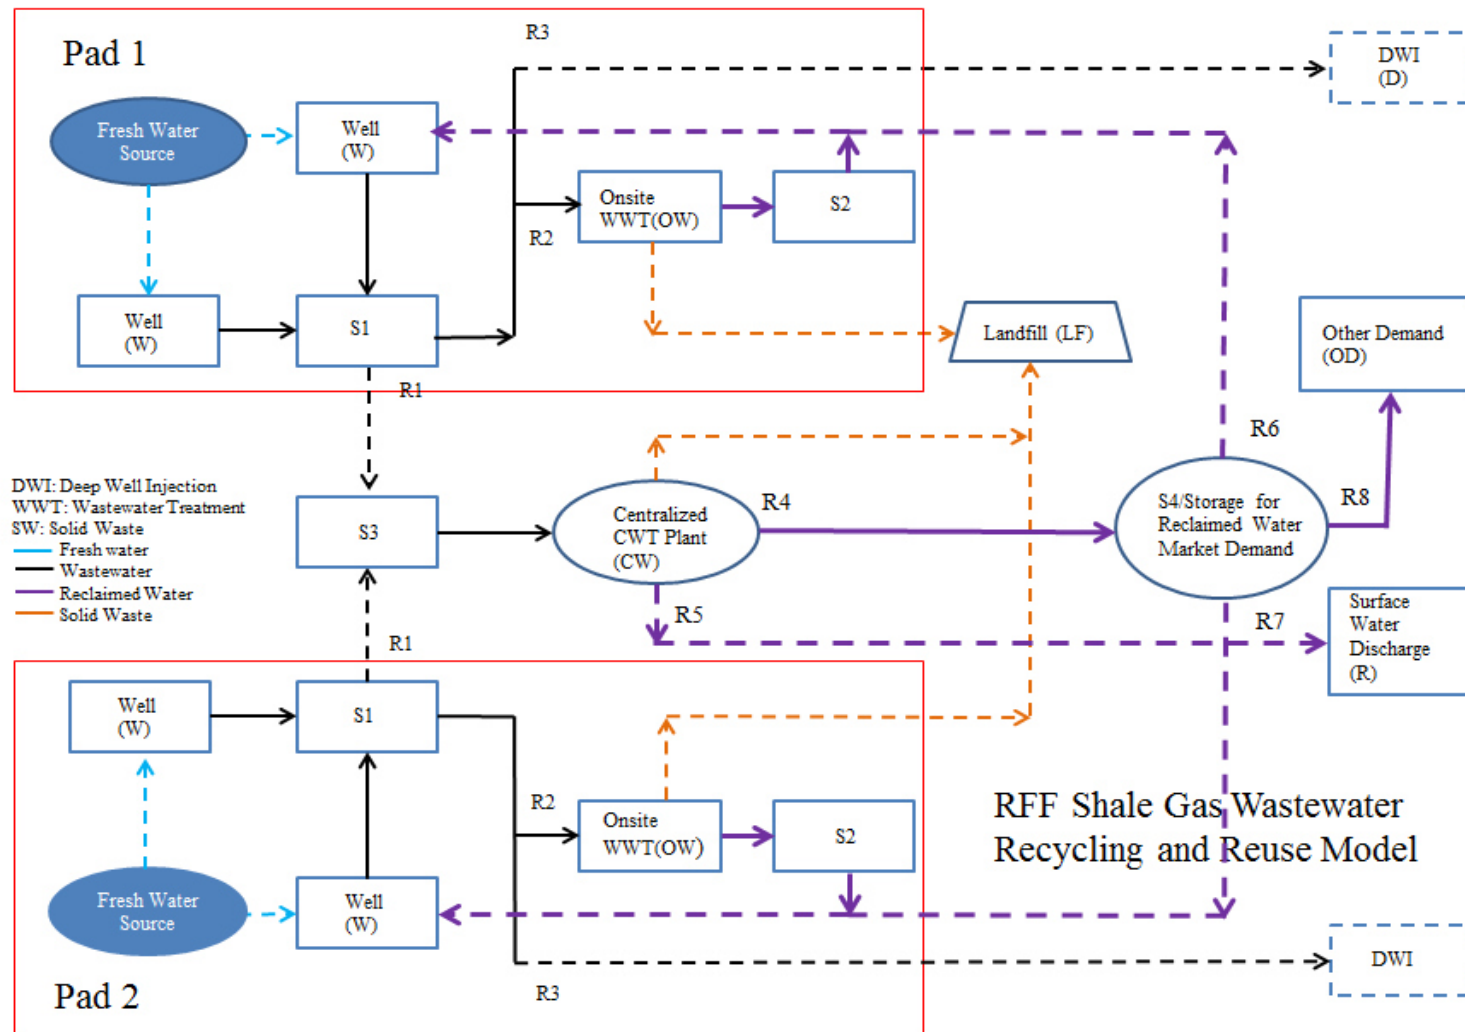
Pad 1

R3

DWI (D)

Fresh Water Source

Well (W)

Onsite WWT(OW)

S2

R2

Well (W)

S1

Landfill (LF)

Other Demand (OD)

R1

R6

DWI: Deep Well Injection
WWT: Wastewater Treatment
SW: Solid Waste
Fresh water
Wastewater
Reclaimed Water
Solid Waste

S3

Centralized CWT Plant (CW)

R4

S4/Storage for Reclaimed Water Market Demand

R8

R5

R7

Surface Water Discharge (R)

R1

Well (W)

S1

R2

Onsite WWT(OW)

S2

RFF Shale Gas Wastewater Recycling and Reuse Model

Fresh Water Source

Well (W)

DWI

Pad 2

R3